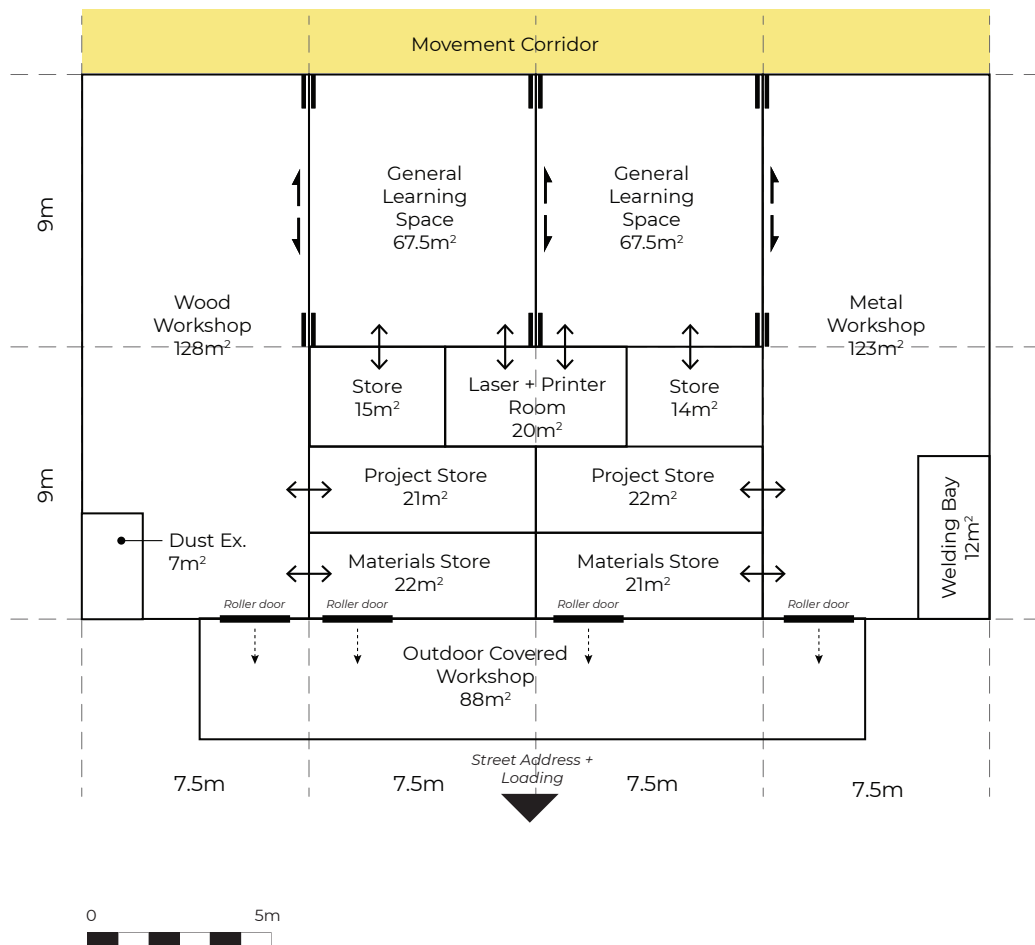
Movement Corridor

9m

9m

General Learning Space $67.5m^2$

General Learning Space $67.5m^2$

Wood Workshop $128m^2$

Metal Workshop $123m^2$

Store $15m^2$

Laser + Printer Room $20m^2$

Store $14m^2$

Project Store $21m^2$

Project Store $22m^2$

Welding Bay $12m^2$

Dust Ex. $7m^2$

Materials Store $22m^2$

Materials Store $21m^2$

Roller door

Roller door

Roller door

Roller door

Outdoor Covered Workshop $88m^2$

Street Address + Loading

7.5m

7.5m

7.5m

7.5m

0

5m